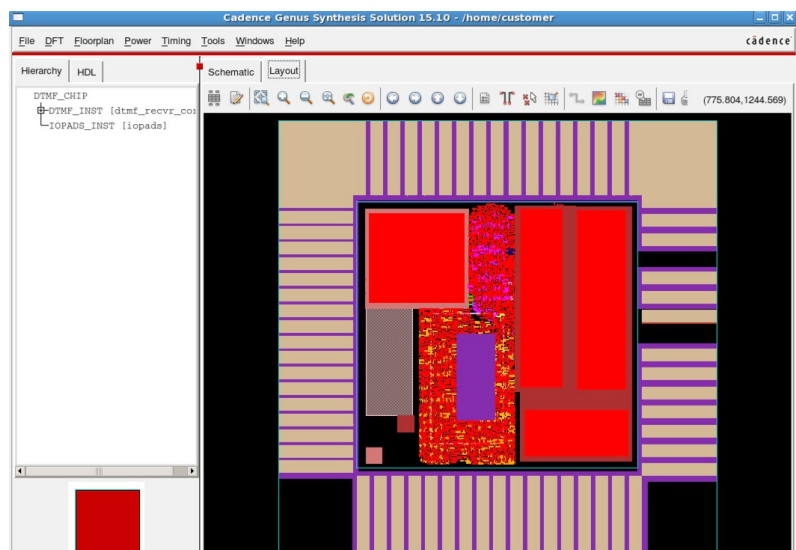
Cadence Genus Synthesis Solution 15.10 - /home/customer

File DFT Floorplan Power Timing Tools Windows Help

cādence

Hierarchy HDL

Schematic Layout

(775.804,1244.569)

DTMF_CHIP
DTMF_INST [dtmf_recvr_co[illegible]
IOPADS_INST [iopads]